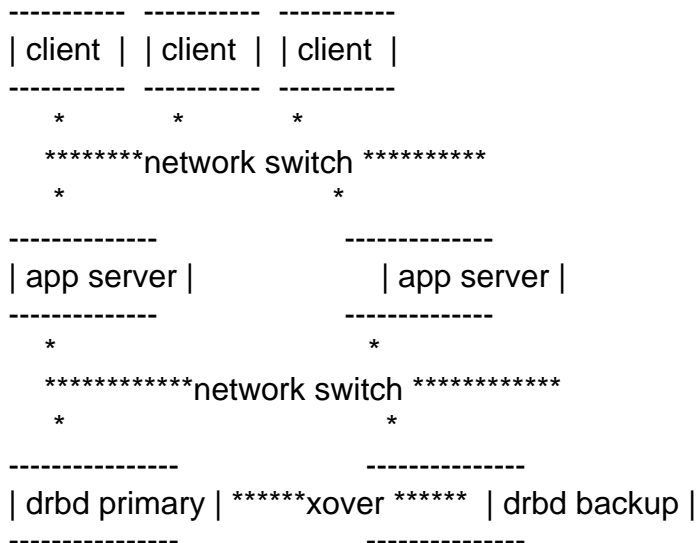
----------- ----------- -----------
| client | | client | | client |
----------- ----------- -----------
* * *
********network switch **********
* *
-------------- --------------
| app server | | app server |
-------------- --------------
* *
************network switch ************
* *
---------------- ---------------
| drbd primary | ******xover ****** | drbd backup |
---------------- ---------------